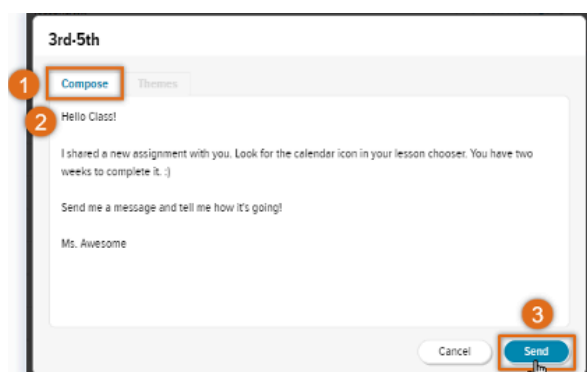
3rd-5th

1 Compose Themes

2 Hello Class!

I shared a new assignment with you. Look for the calendar icon in your lesson chooser. You have two weeks to complete it. :)

Send me a message and tell me how it's going!

Ms. Awesome

3

Cancel Send